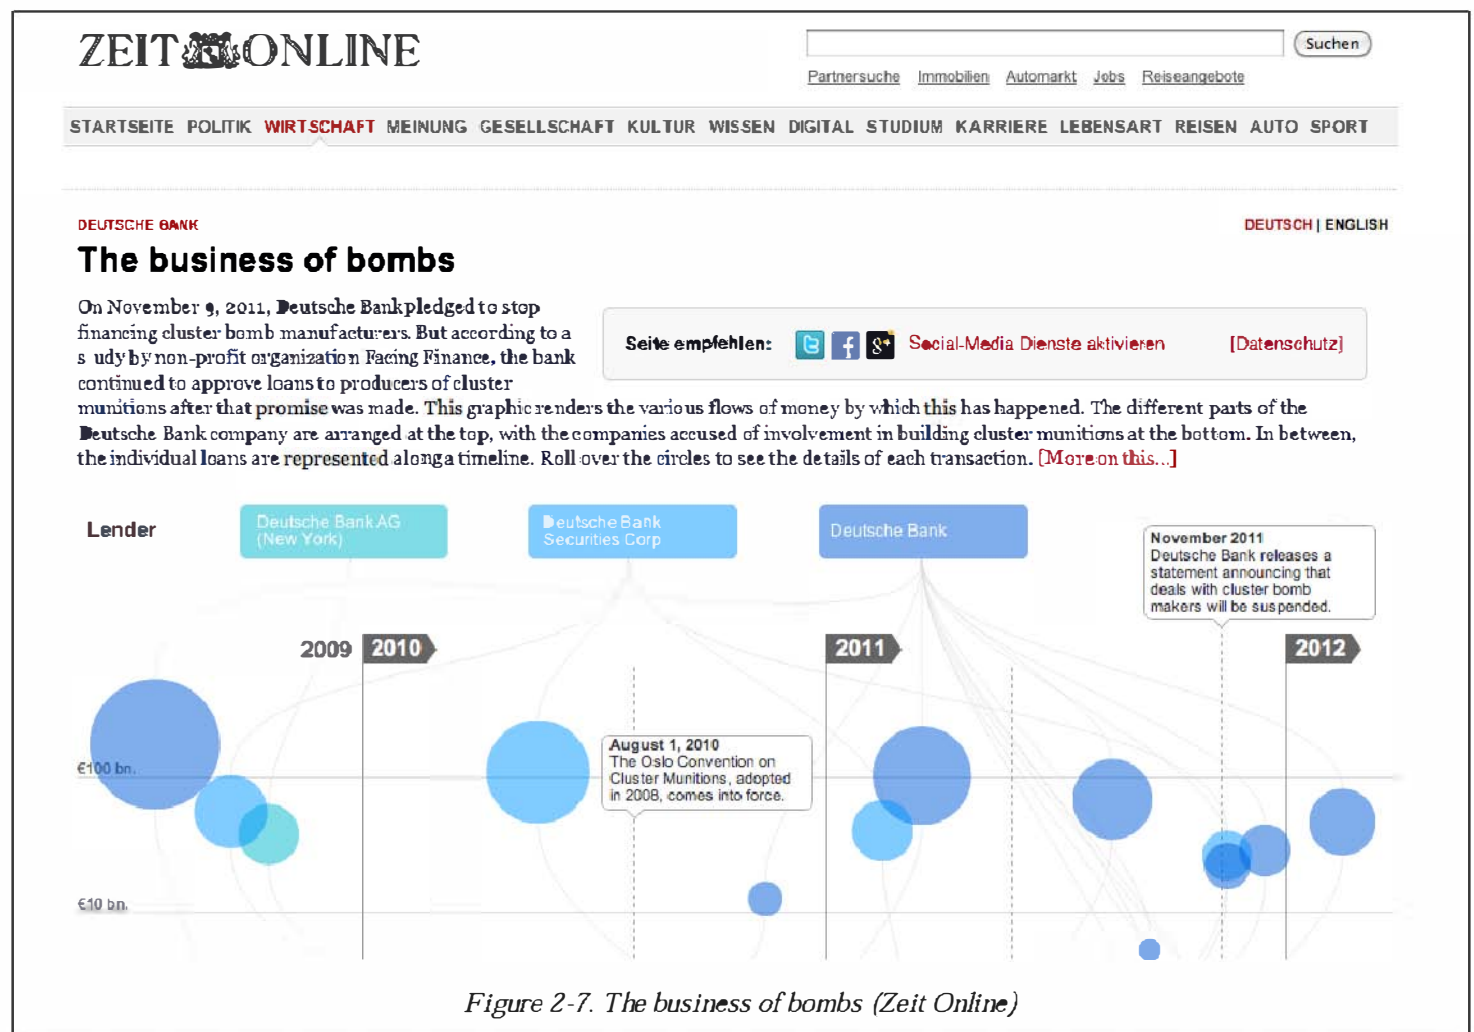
ZEIT ONLINE

Suchen

Partnersuche Immobilien Automarkt Jobs Reiseangebote

STARTSEITE POLITIK WIRTSCHAFT MEINUNG GESELLSCHAFT KULTUR WISSEN DIGITAL STUDIUM KARRIERE LEBENSART REISEN AUTO SPORT

DEUTSCHE BANK

DEUTSCH | ENGLISH

The business of bombs

On November 9, 2011, Deutsche Bank pledged to stop financing cluster bomb manufacturers. But according to a study by non-profit organization Facing Finance, the bank continued to approve loans to producers of cluster munitions after that promise was made. This graphic renders the various flows of money by which this has happened. The different parts of the Deutsche Bank company are arranged at the top, with the companies accused of involvement in building cluster munitions at the bottom. In between, the individual loans are represented along a timeline. Roll over the circles to see the details of each transaction. [More on this...]

Seite empfehlen: Social-Media Dienste aktivieren [Datenschutz]

Lender

Deutsche Bank AG (New York)

Deutsche Bank Securities Corp

Deutsche Bank

November 2011
Deutsche Bank releases a statement announcing that deals with cluster bomb makers will be suspended.

2009 2010 2011 2012

€100 bn.

August 1, 2010
The Oslo Convention on Cluster Munitions, adopted in 2008, comes into force.

€10 bn.

Figure 2-7. The business of bombs (Zeit Online)